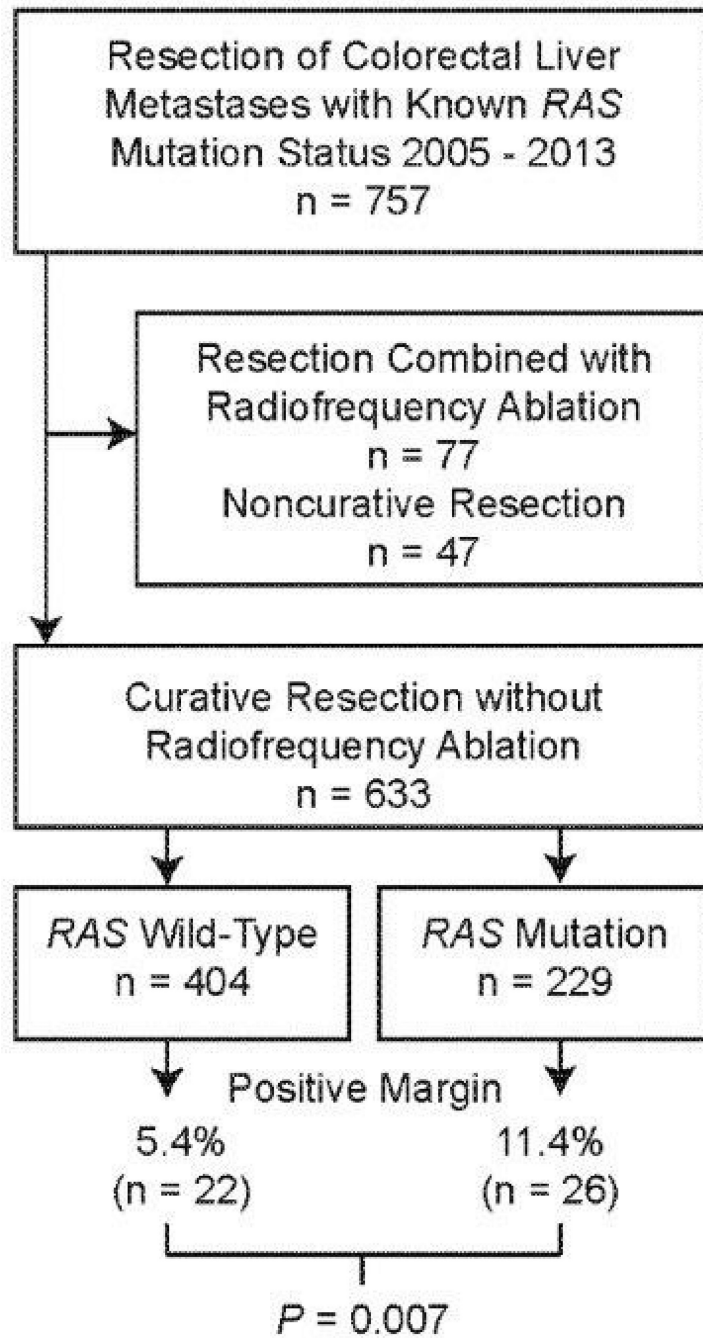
Resection of Colorectal Liver Metastases with Known RAS Mutation Status 2005 - 2013
n = 757

Resection Combined with Radiofrequency Ablation
n = 77
Noncurative Resection
n = 47

Curative Resection without Radiofrequency Ablation
n = 633

RAS Wild-Type
n = 404

RAS Mutation
n = 229

Positive Margin

5.4%
(n = 22)

11.4%
(n = 26)

P = 0.007